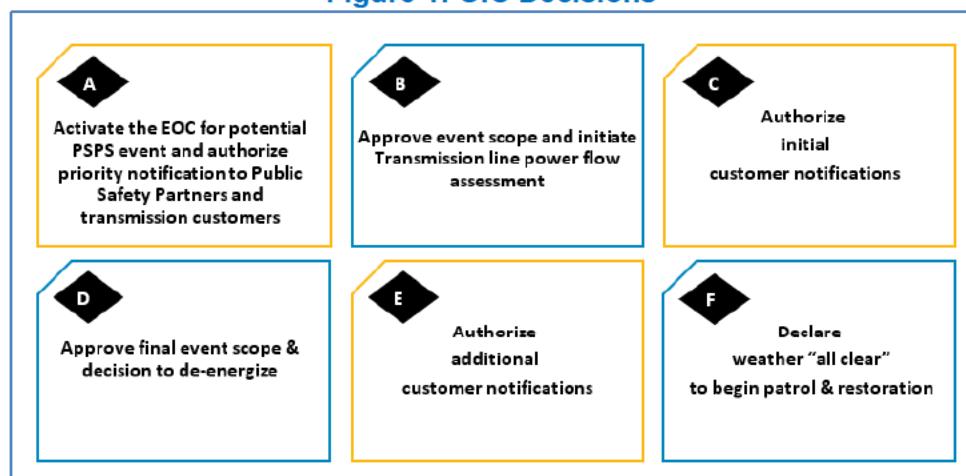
Figure 1: OIC Decisions

A

Activate the EOC for potential PSPS event and authorize priority notification to Public Safety Partners and transmission customers

B

Approve event scope and initiate Transmission line power flow assessment

C

Authorize initial customer notifications

D

Approve final event scope & decision to de-energize

E

Authorize additional customer notifications

F

Declare weather "all clear" to begin patrol & restoration